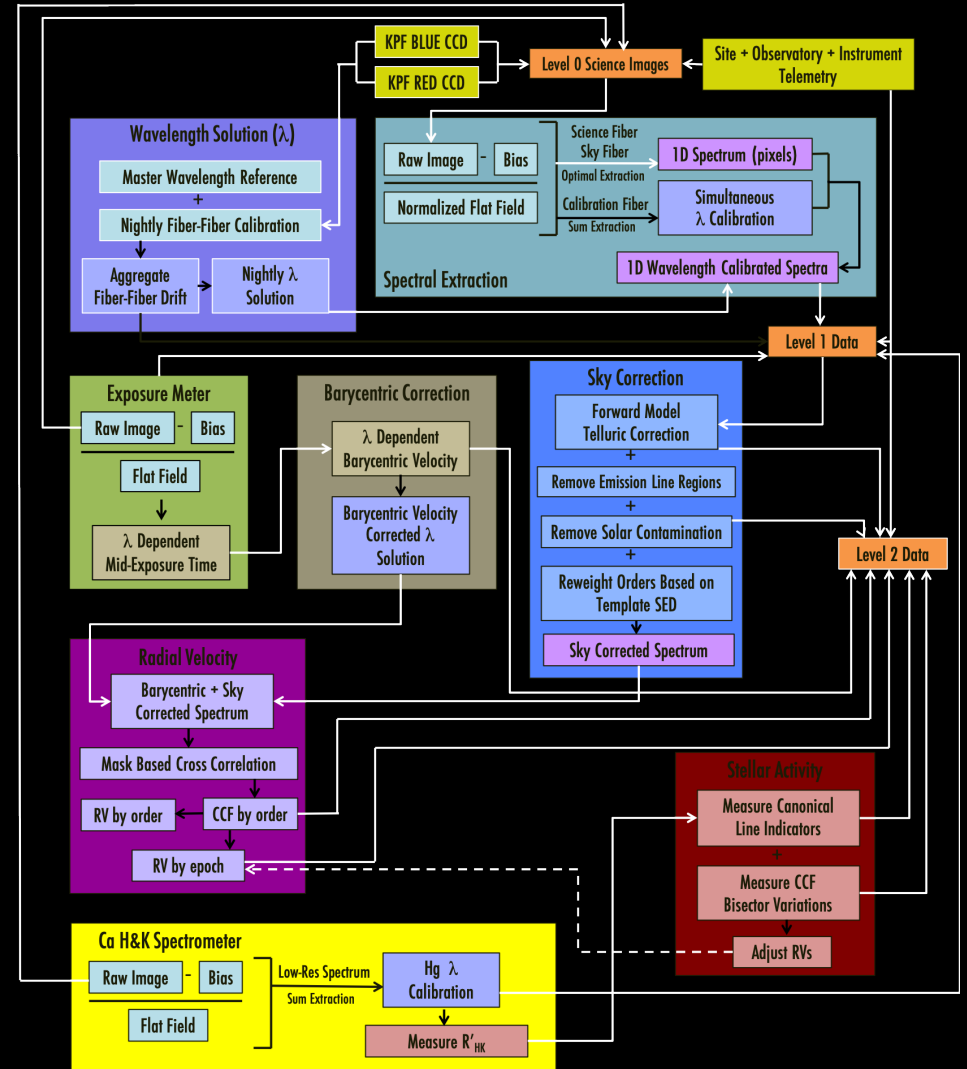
KPF BLUE CCD

KPF RED CCD

Level 0 Science Images

Site + Observatory + Instrument Telemetry

Wavelength Solution (λ)

Master Wavelength Reference

+

Nightly Fiber-Fiber Calibration

Aggregate Fiber-Fiber Drift

Nightly λ Solution

Raw Image - Bias

Normalized Flat Field

Science Fiber

Sky Fiber

Optimal Extraction

Calibration Fiber

Sum Extraction

1D Spectrum (pixels)

Simultaneous λ Calibration

Spectral Extraction

1D Wavelength Calibrated Spectra

Level 1 Data

Exposure Meter

Raw Image - Bias

Flat Field

λ Dependent Mid-Exposure Time

Barycentric Correction

λ Dependent Barycentric Velocity

Barycentric Velocity Corrected λ Solution

Sky Correction

Forward Model Telluric Correction

+

Remove Emission Line Regions

+

Remove Solar Contamination

+

Reweight Orders Based on Template SED

Sky Corrected Spectrum

Level 2 Data

Radial Velocity

Barycentric + Sky Corrected Spectrum

Mask Based Cross Correlation

RV by order

CCF by order

RV by epoch

Stellar Activity

Measure Canonical Line Indicators

+

Measure CCF Bisector Variations

Adjust RVs

Ca H&K Spectrometer

Raw Image - Bias

Flat Field

Low-Res Spectrum

Sum Extraction

Hg λ Calibration

Measure $R'_{HK}$